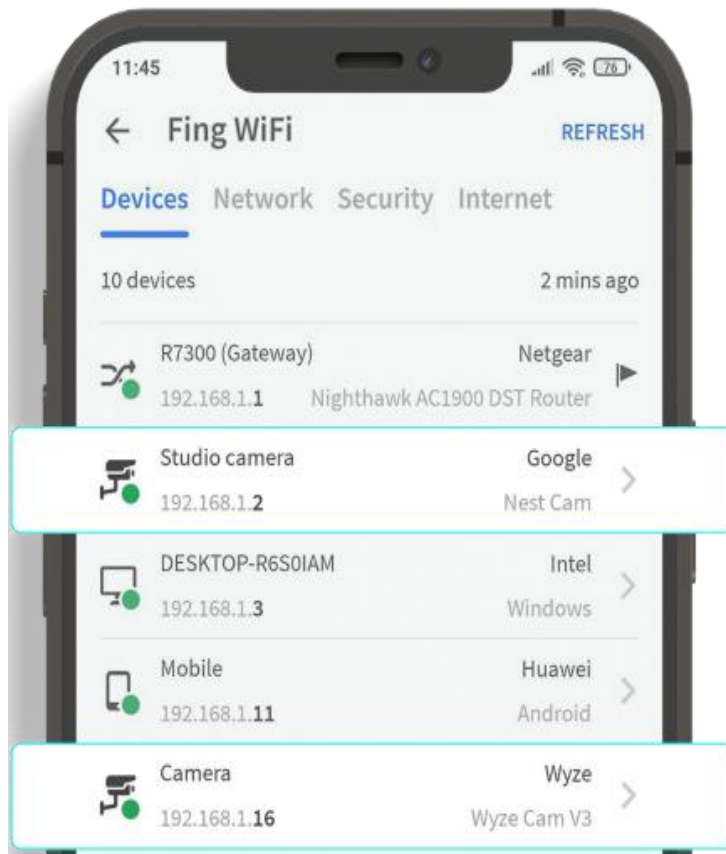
11:45

76

← Fing WiFi REFRESH

Devices Network Security Internet

10 devices 2 mins ago

R7300 (Gateway) Netgear
192.168.1.1 Nighthawk AC1900 DST Router

Studio camera Google
192.168.1.2 Nest Cam

DESKTOP-R6S0IAM Intel
192.168.1.3 Windows

Mobile Huawei
192.168.1.11 Android

Camera Wyze
192.168.1.16 Wyze Cam V3